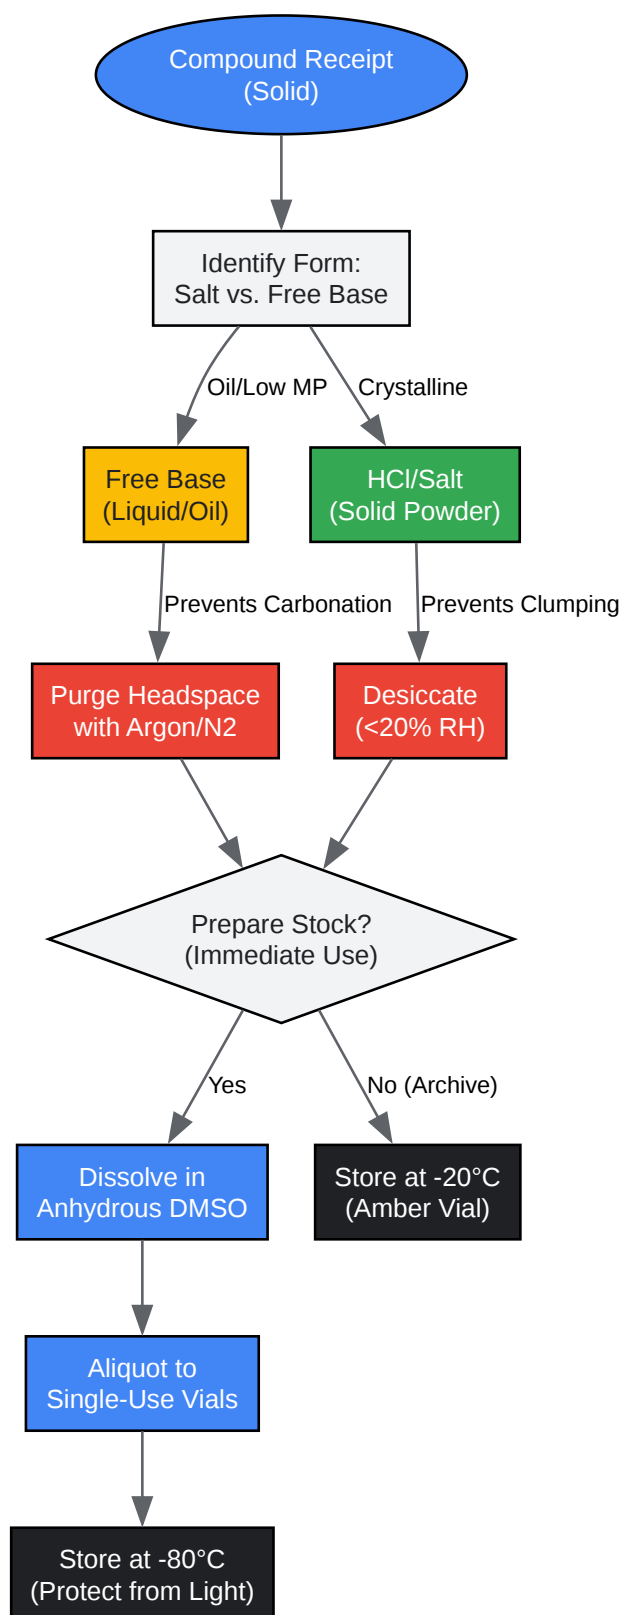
Compound Receipt
(Solid)

Identify Form:
Salt vs. Free Base

Oil/Low MP

Crystalline

Free Base
(Liquid/Oil)

HCl/Salt
(Solid Powder)

Prevents Carbonation

Prevents Clumping

Purge Headspace
with Argon/N2

Desiccate
(<20% RH)

Prepare Stock?
(Immediate Use)

Yes

No (Archive)

Dissolve in
Anhydrous DMSO

Store at -20°C
(Amber Vial)

Aliquot to
Single-Use Vials

Store at -80°C
(Protect from Light)